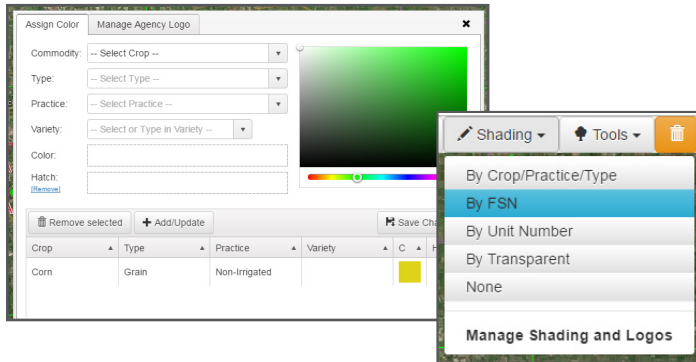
Assign Color | Manage Agency Logo

Commodity: -- Select Crop --

Type: -- Select Type --

Practice: -- Select Practice --

Variety: -- Select or Type in Variety --

Color:

Hatch:
[Remove]

Remove selected | Add/Update | Save Cha

| Crop | Type | Practice | Variety | C | H |
|---|---|---|---|---|---|
| Corn | Grain | Non-Irrigated | | | |

Shading | Tools

By Crop/Practice/Type
By FSN
By Unit Number
By Transparent
None

Manage Shading and Logos